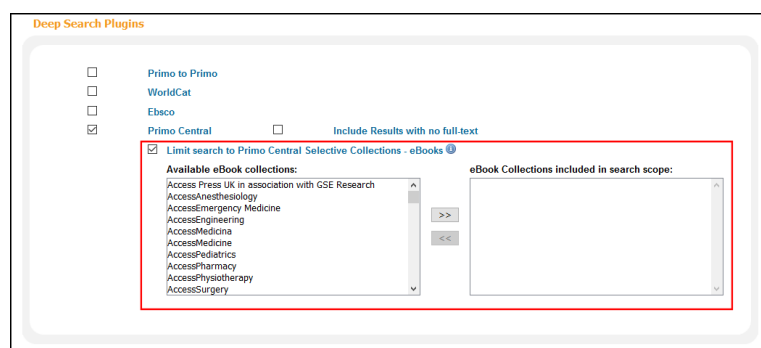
Deep Search Plugins

Primo to Primo

WorldCat

Ebsco

Primo Central

Include Results with no full-text

Limit search to Primo Central Selective Collections - eBooks

Available eBook collections:

Access Press UK in association with GSE Research
AccessAnesthesiology
AccessEmergency Medicine
AccessEngineering
AccessMedicina
AccessMedicine
AccessPediatrics
AccessPharmacy
AccessPhysiotherapy
AccessSurgery

>>

<<

eBook Collections included in search scope: